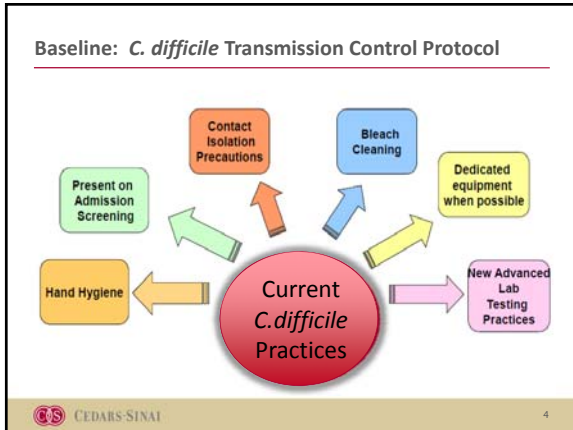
Baseline: *C. difficile* Transmission Control Protocol

Contact Isolation Precautions

Bleach Cleaning

Present on Admission Screening

Dedicated equipment when possible

Hand Hygiene

Current *C.difficile* Practices

New Advanced Lab Testing Practices

CS CEDARS-SINAI

4